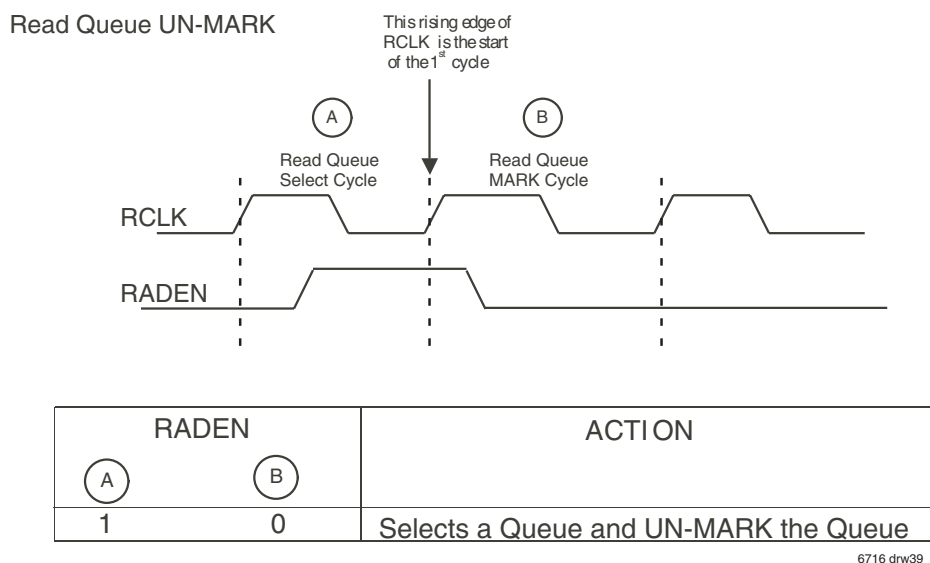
Read Queue UN-MARK

This rising edge of RCLK is the start of the $1^{st}$ cycle

A

Read Queue Select Cycle

B

Read Queue MARK Cycle

RCLK

RADEN

| RADEN<br>A B | ACTION |
|---|---|
| 1 0 | Selects a Queue and UN-MARK the Queue |

6716 drw39